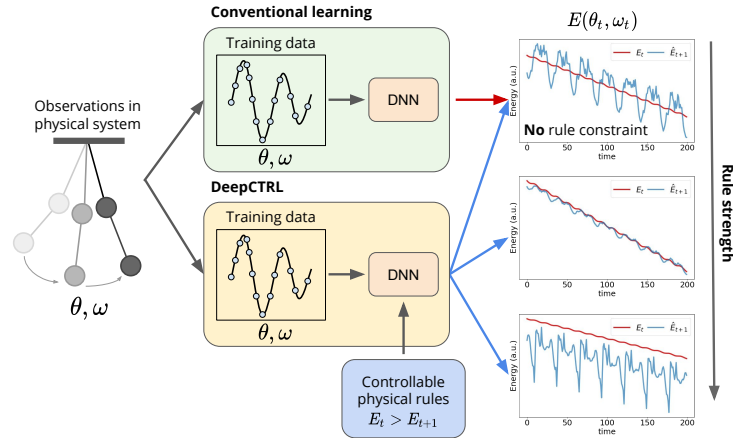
Observations in physical system

$\theta, \omega$

Conventional learning

Training data

$\theta, \omega$

DNN

DeepCTRL

Training data

$\theta, \omega$

DNN

Controllable physical rules
$E_t > E_{t+1}$

$E(\theta_t, \omega_t)$

$E_t$ $\hat{E}_{t+1}$

Energy (a.u.)

No rule constraint

0 50 100 150 200
time

$E_t$ $\hat{E}_{t+1}$

Energy (a.u.)

0 50 100 150 200
time

$E_t$ $\hat{E}_{t+1}$

Energy (a.u.)

0 50 100 150 200
time

Rule strength